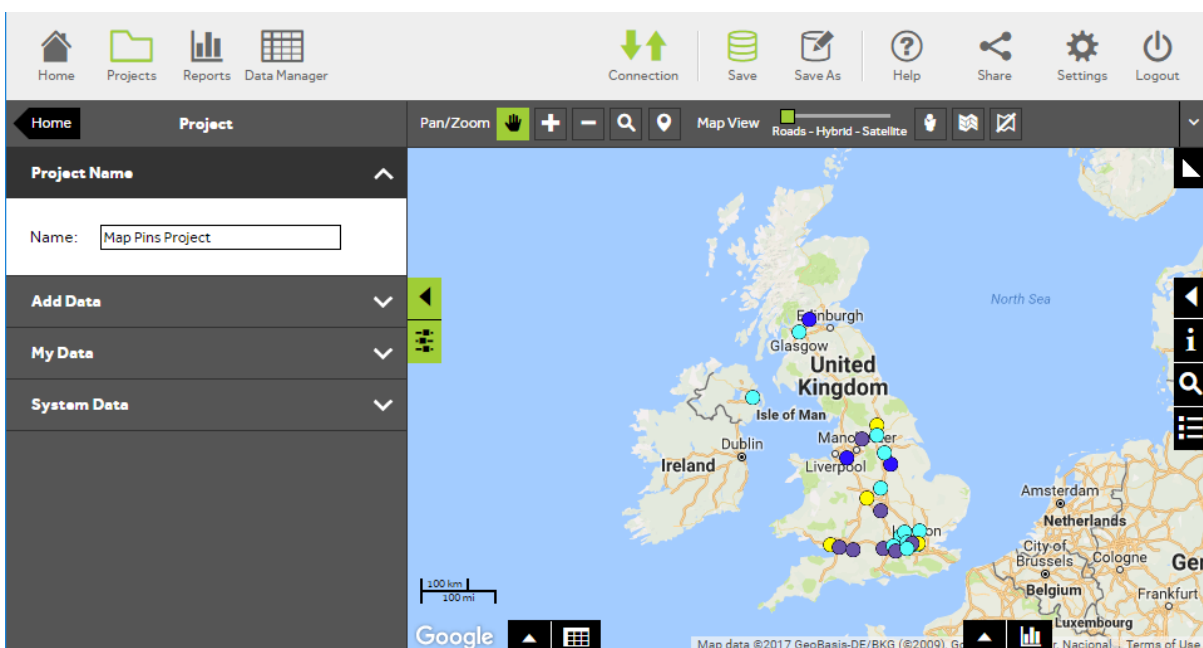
Home Projects Reports Data Manager

Connection Save Save As Help Share Settings Logout

Home Project

Project Name

Name: Map Pins Project

Add Data

My Data

System Data

Pan/Zoom

Map View

Roads - Hybrid - Satellite

North Sea

Edinburgh

Glasgow

United Kingdom

Isle of Man

Dublin

Ireland

Manchester

Liverpool

Amsterdam

Netherlands

City of Brussels

Cologne

Belgium

Frankfurt

Luxembourg

Ger

100 km
100 mi

Google

Map data ©2017 GeoBasis-DE/BKG (©2009), G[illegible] r, Nacional Terms of Use